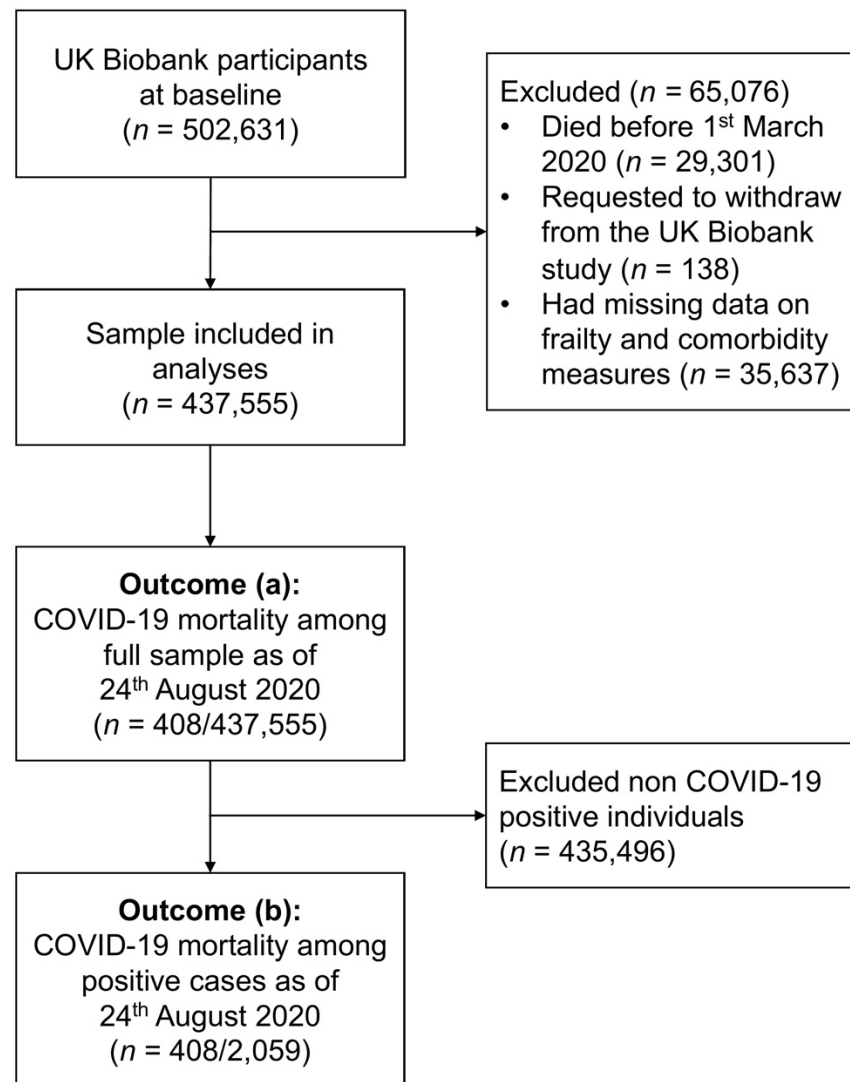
UK Biobank participants at baseline ($n$ = 502,631)

Excluded ($n$ = 65,076)
• Died before 1st March 2020 ($n$ = 29,301)
• Requested to withdraw from the UK Biobank study ($n$ = 138)
• Had missing data on frailty and comorbidity measures ($n$ = 35,637)

Sample included in analyses ($n$ = 437,555)

**Outcome (a):**
COVID-19 mortality among full sample as of 24th August 2020 ($n$ = 408/437,555)

Excluded non COVID-19 positive individuals ($n$ = 435,496)

**Outcome (b):**
COVID-19 mortality among positive cases as of 24th August 2020 ($n$ = 408/2,059)